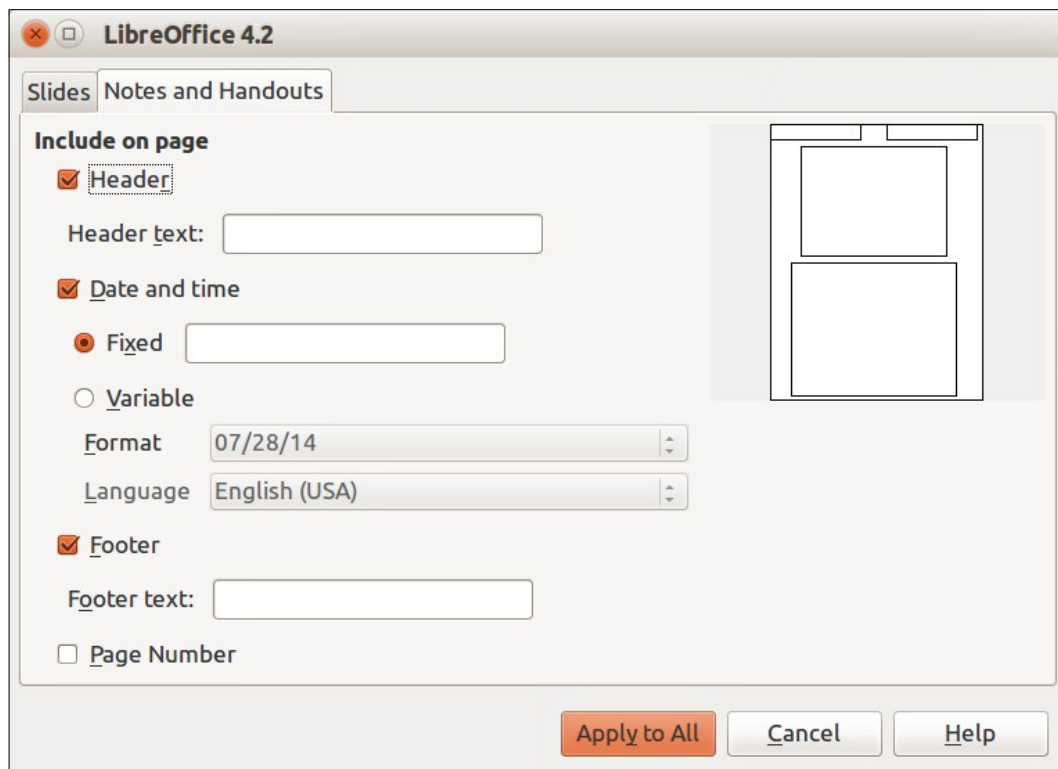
LibreOffice 4.2

Slides Notes and Handouts

Include on page

Header

Header text:

Date and time

Fixed

Variable

Format 07/28/14

Language English (USA)

Footer

Footer text:

Page Number

Apply to All Cancel Help